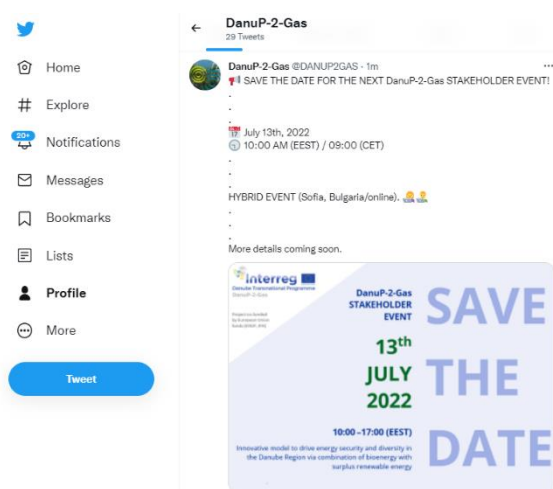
Home
Explore
20+
Notifications
Messages
Bookmarks
Lists
Profile
More
Tweet

DanuP-2-Gas
29 Tweets

DanuP-2-Gas @DANUP2GAS · 1m
📢 SAVE THE DATE FOR THE NEXT DanuP-2-Gas STAKEHOLDER EVENT!
.
.
.
📅 July 13th, 2022
🕙 10:00 AM (EEST) / 09:00 (CET)
.
.
.
HYBRID EVENT (Sofia, Bulgaria/online).
.
.
.
More details coming soon.

Interreg
Danube Transnational Programme
DanuP-2-Gas
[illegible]

DanuP-2-Gas STAKEHOLDER EVENT
13th JULY 2022
10:00 -17:00 (EEST)
Innovative model to drive energy security and diversity in the Danube Region via combination of bioenergy with surplus renewable energy

SAVE THE DATE